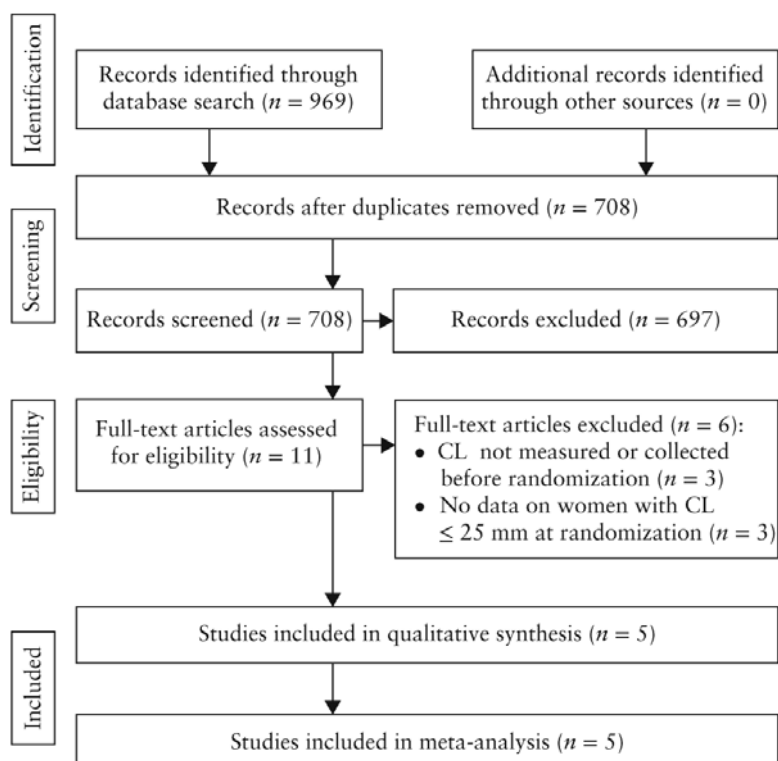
Identification

Records identified through database search ($n = 969$)

Additional records identified through other sources ($n = 0$)

Records after duplicates removed ($n = 708$)

Screening

Records screened ($n = 708$)

Records excluded ($n = 697$)

Eligibility

Full-text articles assessed for eligibility ($n = 11$)

Full-text articles excluded ($n = 6$):
• CL not measured or collected before randomization ($n = 3$)
• No data on women with CL $\leq 25$ mm at randomization ($n = 3$)

Included

Studies included in qualitative synthesis ($n = 5$)

Studies included in meta-analysis ($n = 5$)